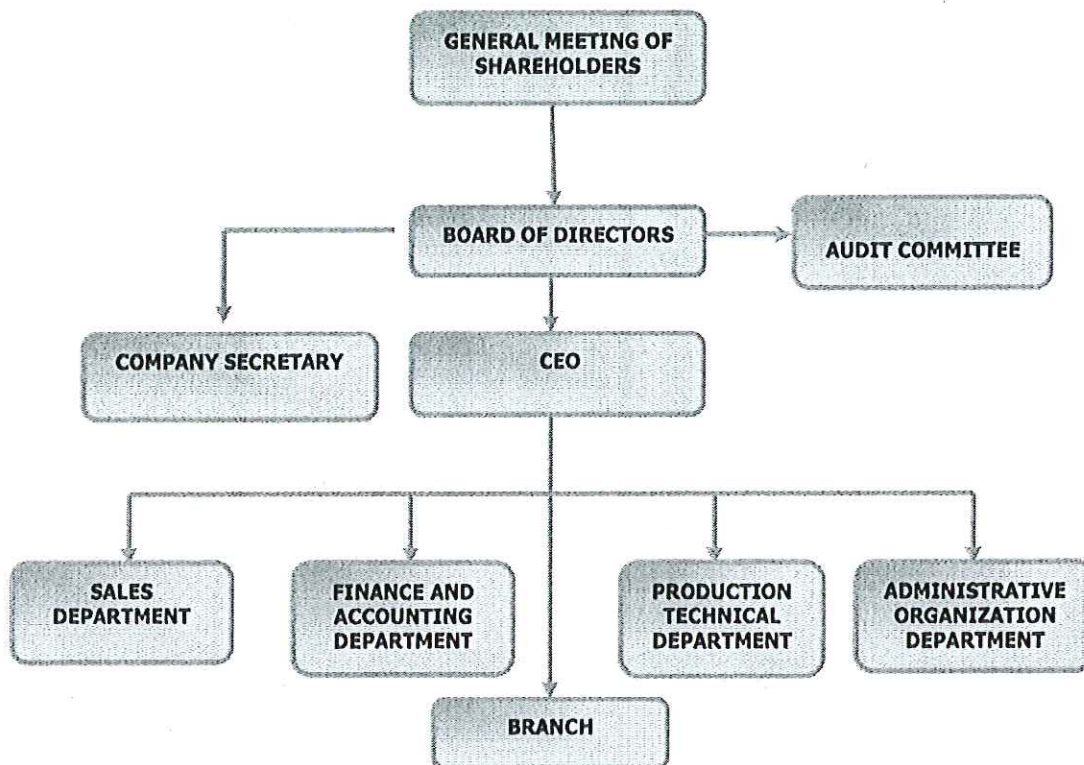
GENERAL MEETING OF SHAREHOLDERS

BOARD OF DIRECTORS

AUDIT COMMITTEE

COMPANY SECRETARY

CEO

SALES DEPARTMENT

FINANCE AND ACCOUNTING DEPARTMENT

PRODUCTION TECHNICAL DEPARTMENT

ADMINISTRATIVE ORGANIZATION DEPARTMENT

BRANCH